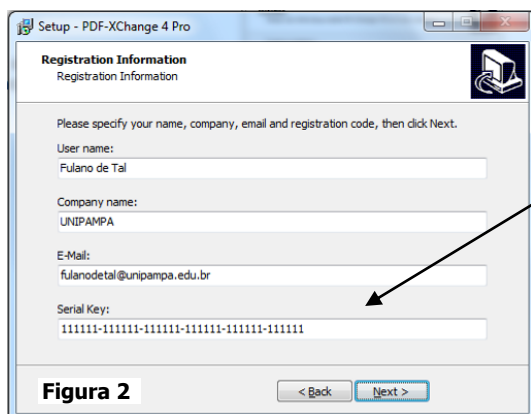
Setup - PDF-XChange 4 Pro

Registration Information
Registration Information

Please specify your name, company, email and registration code, then click Next.

User name:
Fulano de Tal

Company name:
UNIPAMPA

E-Mail:
fulanodetal@unipampa.edu.br

Serial Key:
111111-111111-111111-111111-111111-111111

Figura 2

< Back
Next >